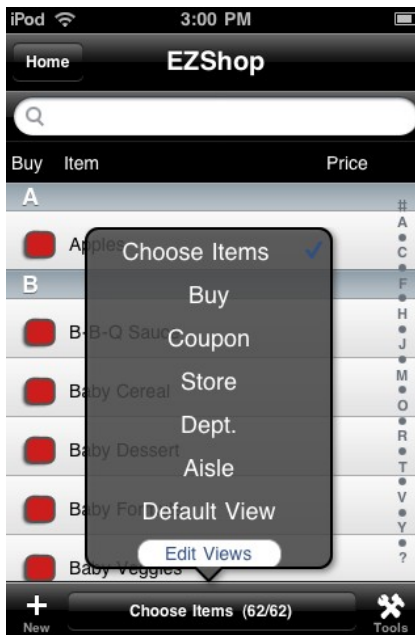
iPod 3:00 PM
Home EZShop
Buy Item Price
A
Apples
B
B-B-Q Sauce
Baby Cereal
Baby Dessert
Baby Food
Baby Veggies
Choose Items
Buy
Coupon
Store
Dept.
Aisle
Default View
Edit Views
# A • C • F • H • J • M • O • R • T • V • Y • ?
New
Choose Items (62/62)
Tools